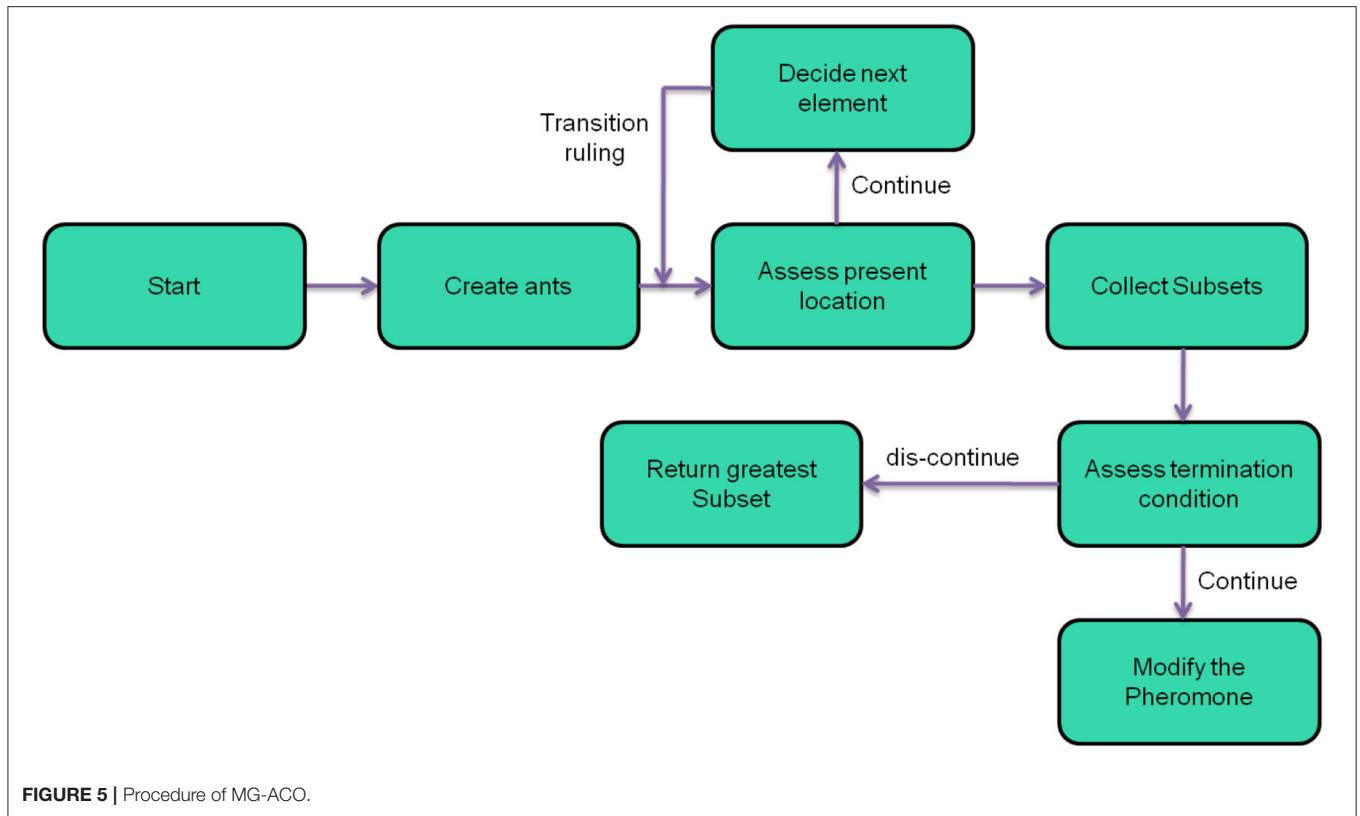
Decide next element

Transition ruling

Continue

Start

Create ants

Assess present location

Collect Subsets

Return greatest Subset

dis-continue

Assess termination condition

Continue

Modify the Pheromone

FIGURE 5 | Procedure of MG-ACO.